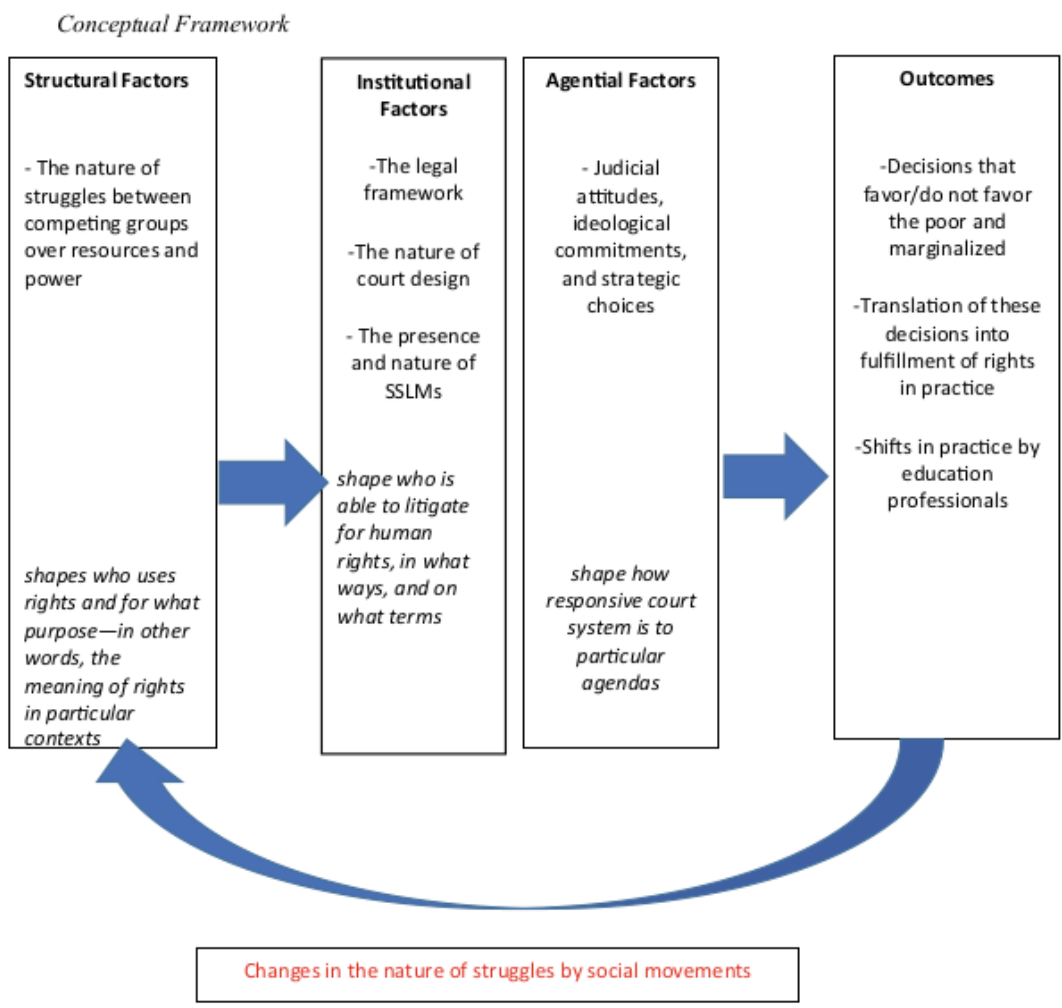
Conceptual Framework

Structural Factors

- The nature of struggles between competing groups over resources and power

shapes who uses rights and for what purpose—in other words, the meaning of rights in particular contexts

Institutional Factors

-The legal framework

-The nature of court design

- The presence and nature of SSLMs

shape who is able to litigate for human rights, in what ways, and on what terms

Agential Factors

- Judicial attitudes, ideological commitments, and strategic choices

shape how responsive court system is to particular agendas

Outcomes

-Decisions that favor/do not favor the poor and marginalized

-Translation of these decisions into fulfillment of rights in practice

-Shifts in practice by education professionals

Changes in the nature of struggles by social movements